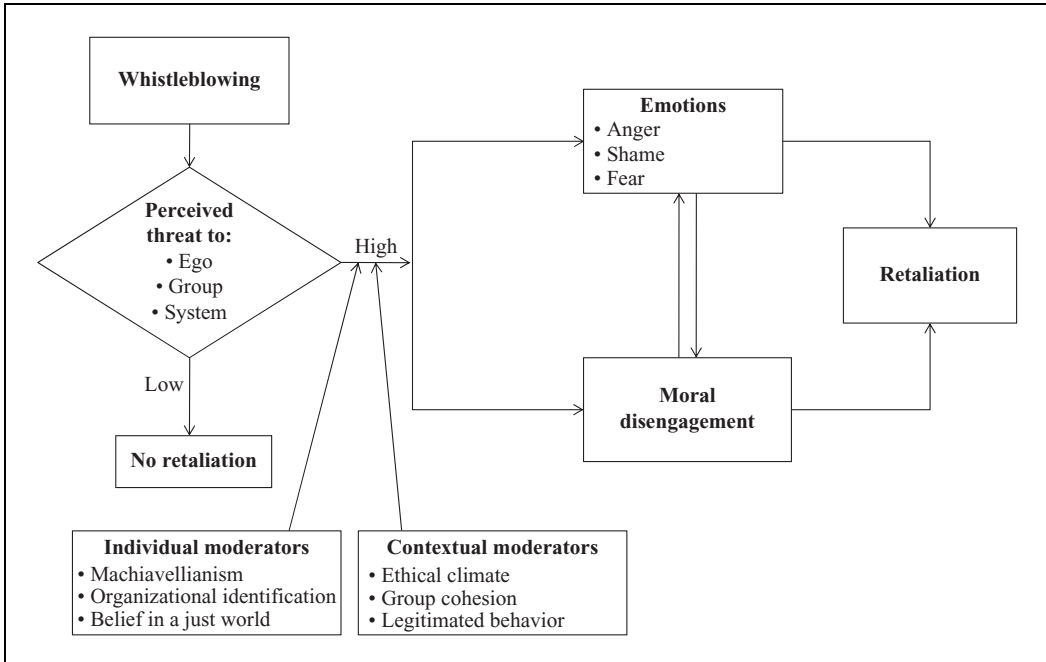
Whistleblowing

Perceived threat to:
• Ego
• Group
• System

High

Low

No retaliation

Emotions
• Anger
• Shame
• Fear

Moral disengagement

Retaliation

Individual moderators
• Machiavellianism
• Organizational identification
• Belief in a just world

Contextual moderators
• Ethical climate
• Group cohesion
• Legitimated behavior